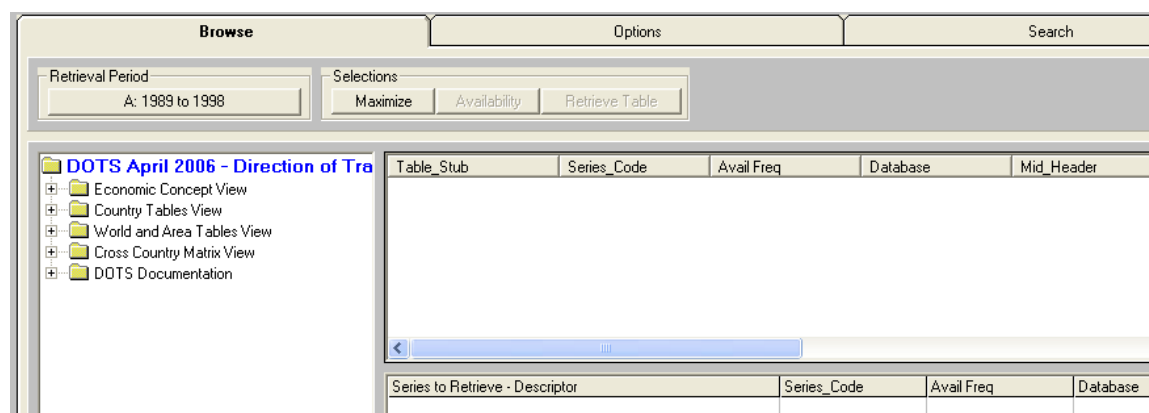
Browse
Options
Search

Retrieval Period
A: 1989 to 1998

Selections
Maximize
Availability
Retrieve Table

DOTS April 2006 - Direction of Tra
Economic Concept View
Country Tables View
World and Area Tables View
Cross Country Matrix View
DOTS Documentation

| Table_Stub | Series_Code | Avail Freq | Database | Mid_Header |
|---|---|---|---|---|

| Series to Retrieve - Descriptor | Series_Code | Avail Freq | Database |
|---|---|---|---|